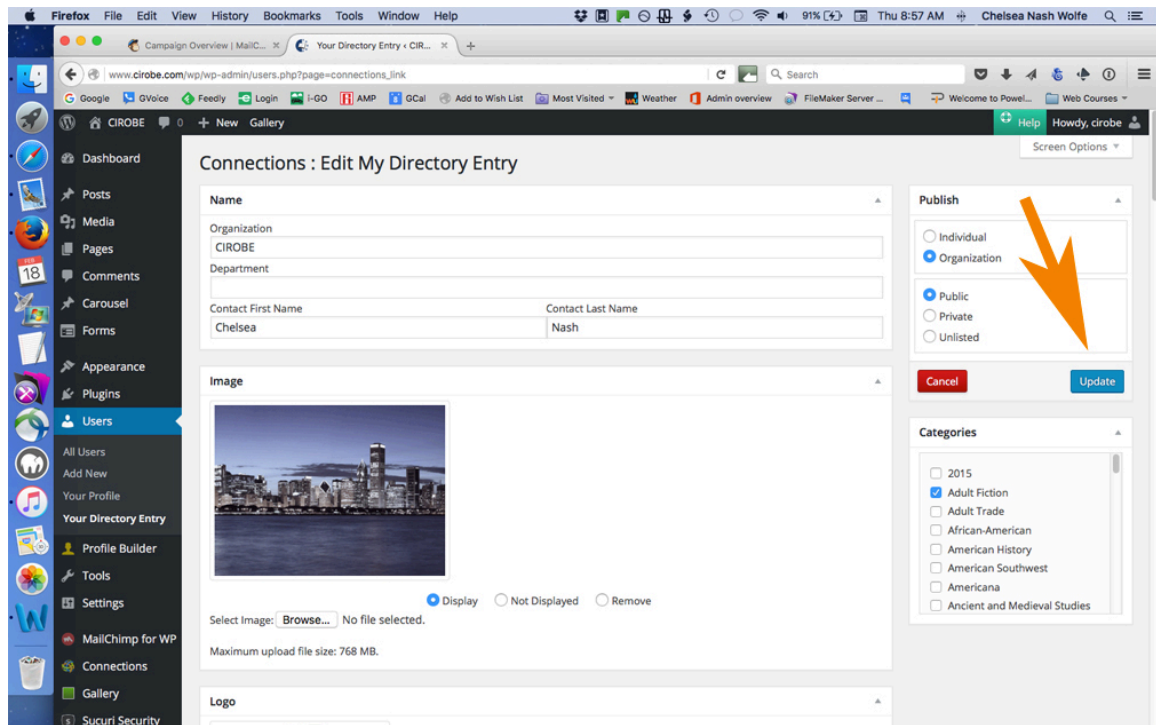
Firefox File Edit View History Bookmarks Tools Window Help

91% Thu 8:57 AM Chelsea Nash Wolfe

Campaign Overview | MailC... × Your Directory Entry ‹ CIR... × +

www.cirobe.com/wp/wp-admin/users.php?page=connections_link

Search

Google GVoice Feedly Login i-GO AMP GCal Add to Wish List Most Visited Weather Admin overview FileMaker Server ... Welcome to Powel... Web Courses

CIROBE 0 + New Gallery

Help Howdy, cirobe

Screen Options

18

Dashboard
Posts
Media
Pages
Comments
Carousel
Forms
Appearance
Plugins
Users
All Users
Add New
Your Profile
Your Directory Entry
Profile Builder
Tools
Settings
MailChimp for WP
Connections
Gallery
Sucuri Security

Connections : Edit My Directory Entry

Name

Organization
CIROBE
Department

Contact First Name
Chelsea
Contact Last Name
Nash

Image

Display Not Displayed Remove

Select Image: Browse... No file selected.

Maximum upload file size: 768 MB.

Logo

Publish

Individual
Organization

Public
Private
Unlisted

Cancel
Update

Categories

2015
Adult Fiction
Adult Trade
African-American
American History
American Southwest
Americana
Ancient and Medieval Studies